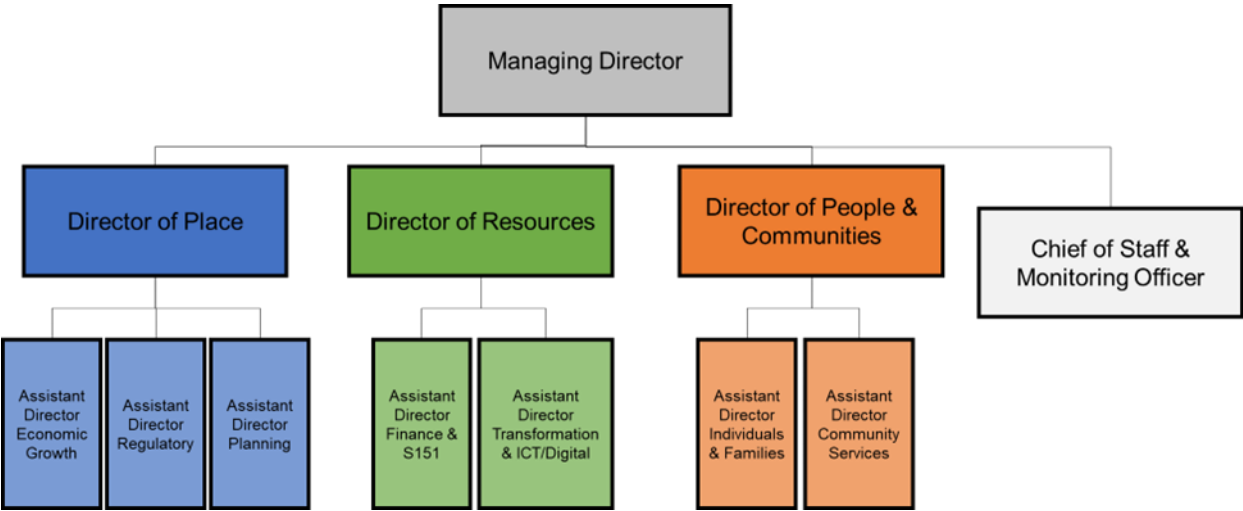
Managing Director

Director of Place

Director of Resources

Director of People & Communities

Chief of Staff & Monitoring Officer

Assistant Director Economic Growth

Assistant Director Regulatory

Assistant Director Planning

Assistant Director Finance & S151

Assistant Director Transformation & ICT/Digital

Assistant Director Individuals & Families

Assistant Director Community Services